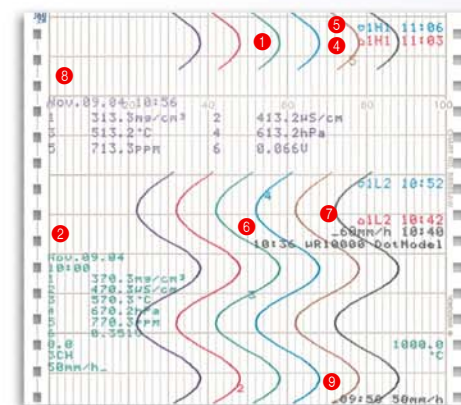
5
a1H1 11:06
1
a1H1 11:03
4
8
5
Nov.09.04 10:56
40
60
80
100
1 313.3m³/cm³ 2 413.2uS/cm
3 513.2°C 4 613.2hPa
5 713.3PPM 6 0.066V
a1L2 10:52
2
6
4
7
a1L2 10:42
_60mm/h 10:40
10:36 WR10000 DotModel
Nov.09.04
10:00
370.3m³/cm³
470.3uS/cm
570.3°C
670.2hPa
770.3PPM
0.351V
3
0.0
3CH
50mm/h_
1000.0
°C
2
9
_09:50 50mm/h